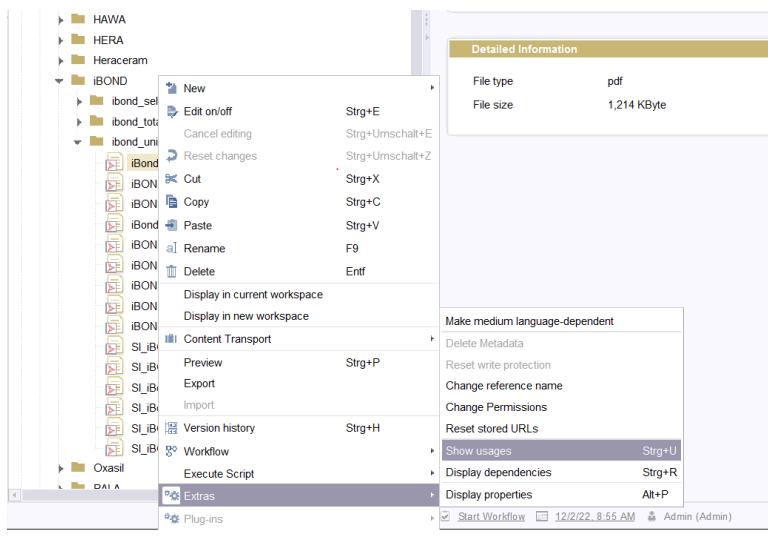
HAWA
HERA
Heraceram
iBOND
ibond_sel
ibond_tota
ibond_uni
iBond
iBON
iBON
iBond
iBON
iBON
iBON
iBON
iBON
SI_iB
SI_iB
SI_iB
SI_iB
SI_iB
SI_iB
Oxasil
PALA

New
Edit on/off Strg+E
Cancel editing Strg+Umschalt+E
Reset changes Strg+Umschalt+Z
Cut Strg+X
Copy Strg+C
Paste Strg+V
Rename F9
Delete Entf
Display in current workspace
Display in new workspace
Content Transport
Preview Strg+P
Export
Import
Version history Strg+H
Workflow
Execute Script
Extras
Plug-ins

Make medium language-dependent
Delete Metadata
Reset write protection
Change reference name
Change Permissions
Reset stored URLs
Show usages Strg+U
Display dependencies Strg+R
Display properties Alt+P

Detailed Information
File type pdf
File size 1,214 KByte

Start Workflow 12/2/22, 8:55 AM Admin (Admin)